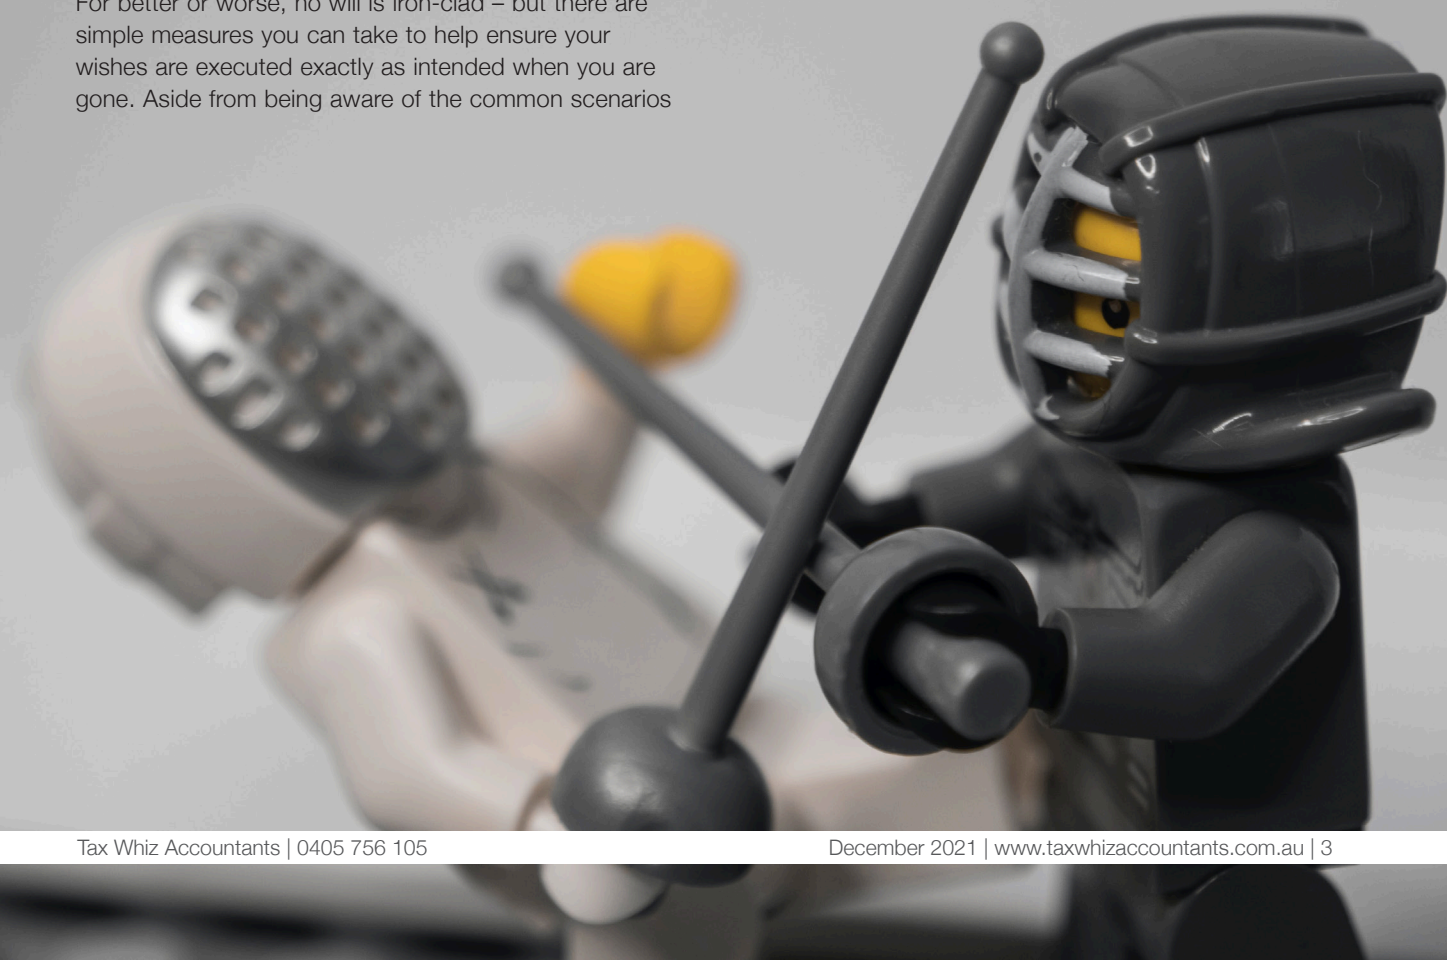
For better or worse, no will is iron-clad – but there are simple measures you can take to help ensure your wishes are executed exactly as intended when you are gone. Aside from being aware of the common scenarios

Tax Whiz Accountants | 0405 756 105

December 2021 | www.taxwhizaccountants.com.au | 3